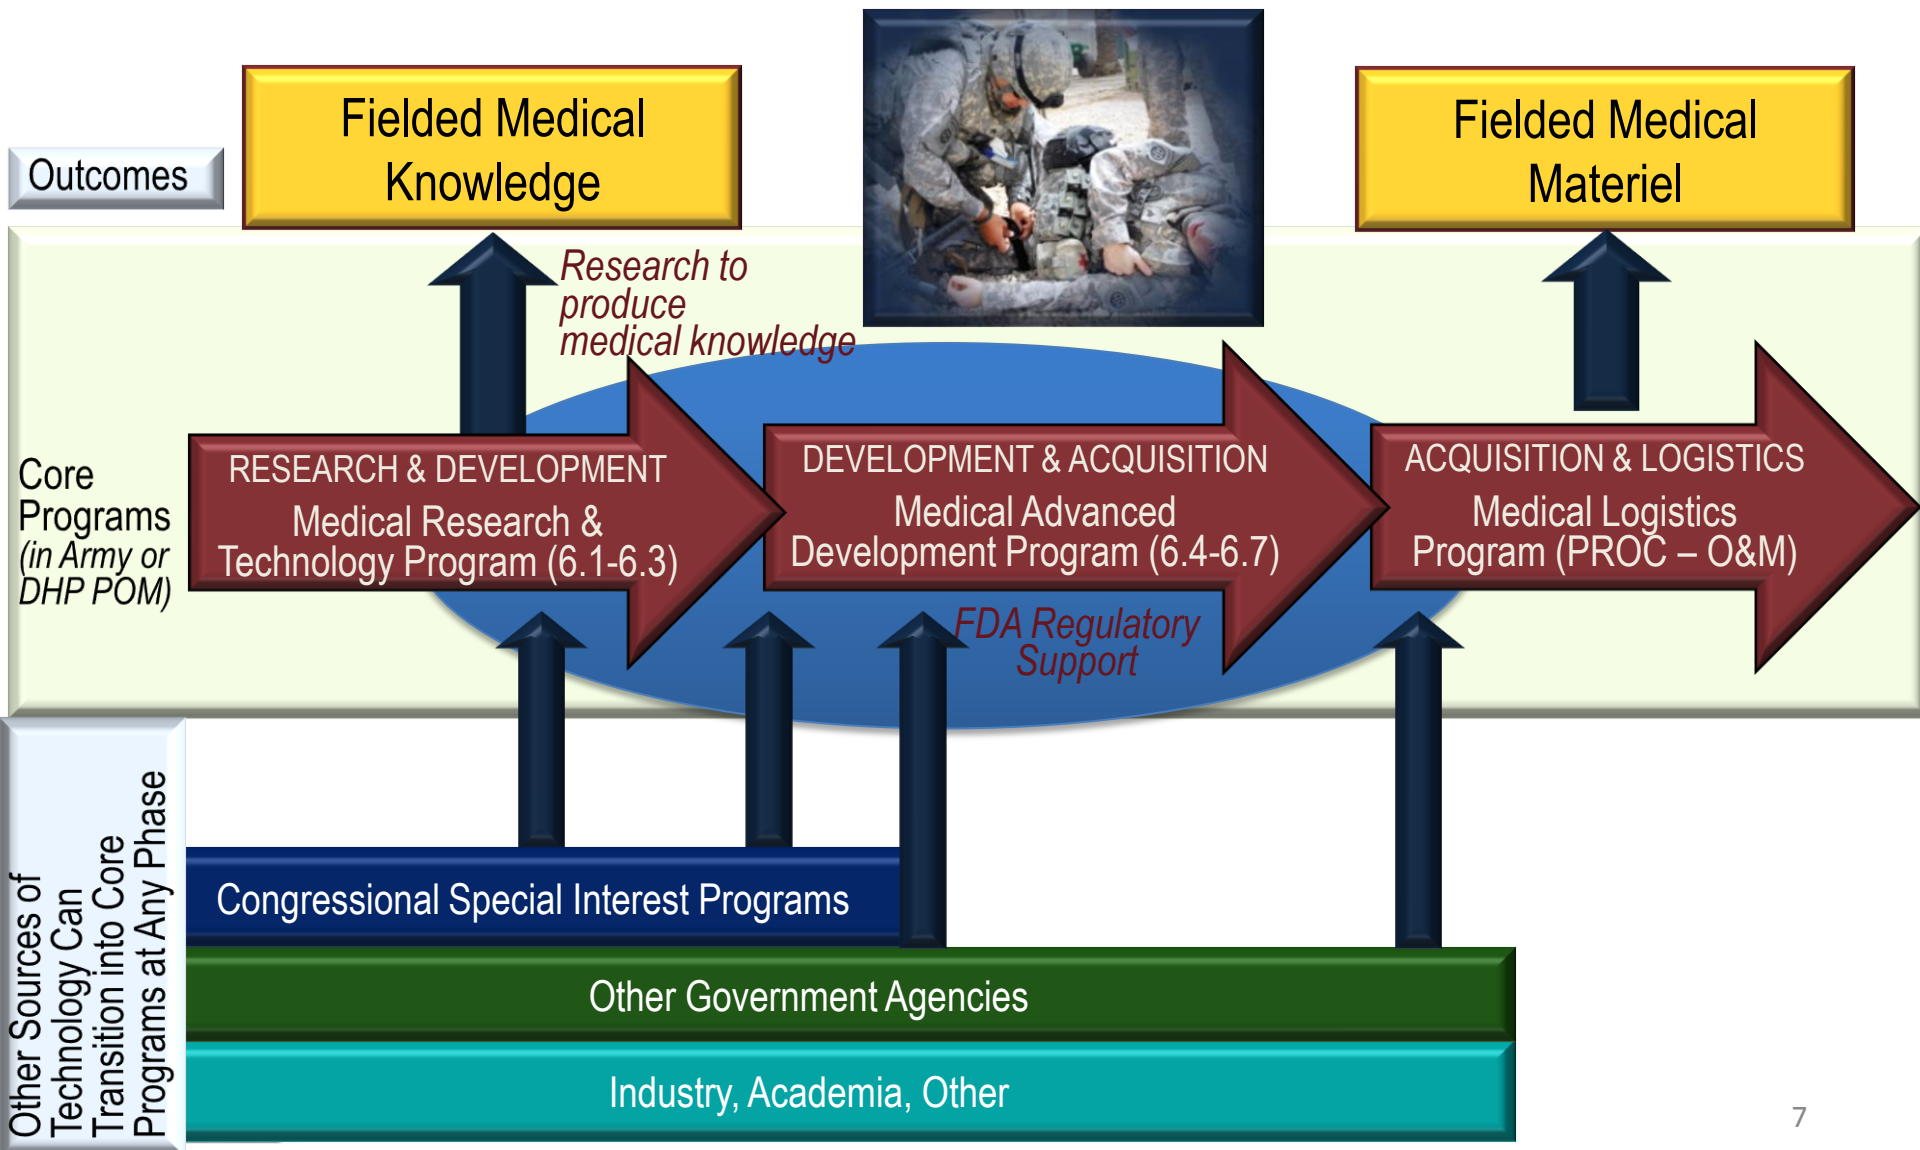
Outcomes

Fielded Medical Knowledge

Fielded Medical Materiel

Research to produce medical knowledge

Core Programs (in Army or DHP POM)

RESEARCH & DEVELOPMENT
Medical Research & Technology Program (6.1-6.3)

DEVELOPMENT & ACQUISITION
Medical Advanced Development Program (6.4-6.7)

ACQUISITION & LOGISTICS
Medical Logistics Program (PROC – O&M)

FDA Regulatory Support

Other Sources of Technology Can Transition into Core Programs at Any Phase

Congressional Special Interest Programs

Other Government Agencies

Industry, Academia, Other

7